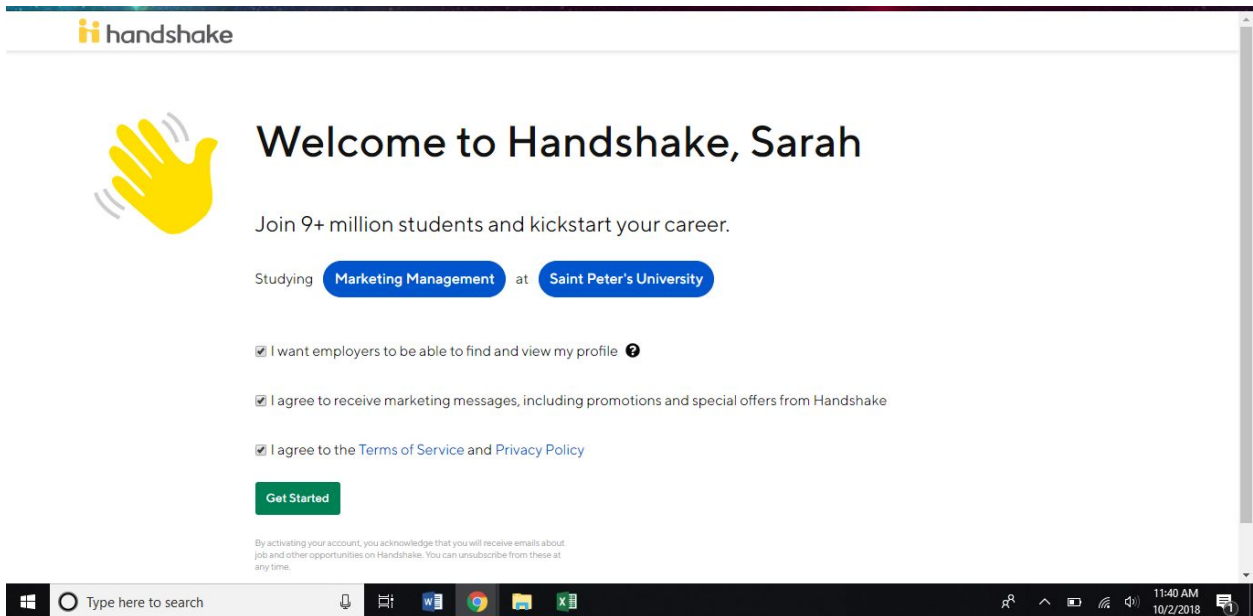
handshake

Welcome to Handshake, Sarah

Join 9+ million students and kickstart your career.

Studying Marketing Management at Saint Peter's University

I want employers to be able to find and view my profile

I agree to receive marketing messages, including promotions and special offers from Handshake

I agree to the Terms of Service and Privacy Policy

Get Started

By activating your account, you acknowledge that you will receive emails about job and other opportunities on Handshake. You can unsubscribe from these at any time.

Type here to search

11:40 AM
10/2/2018